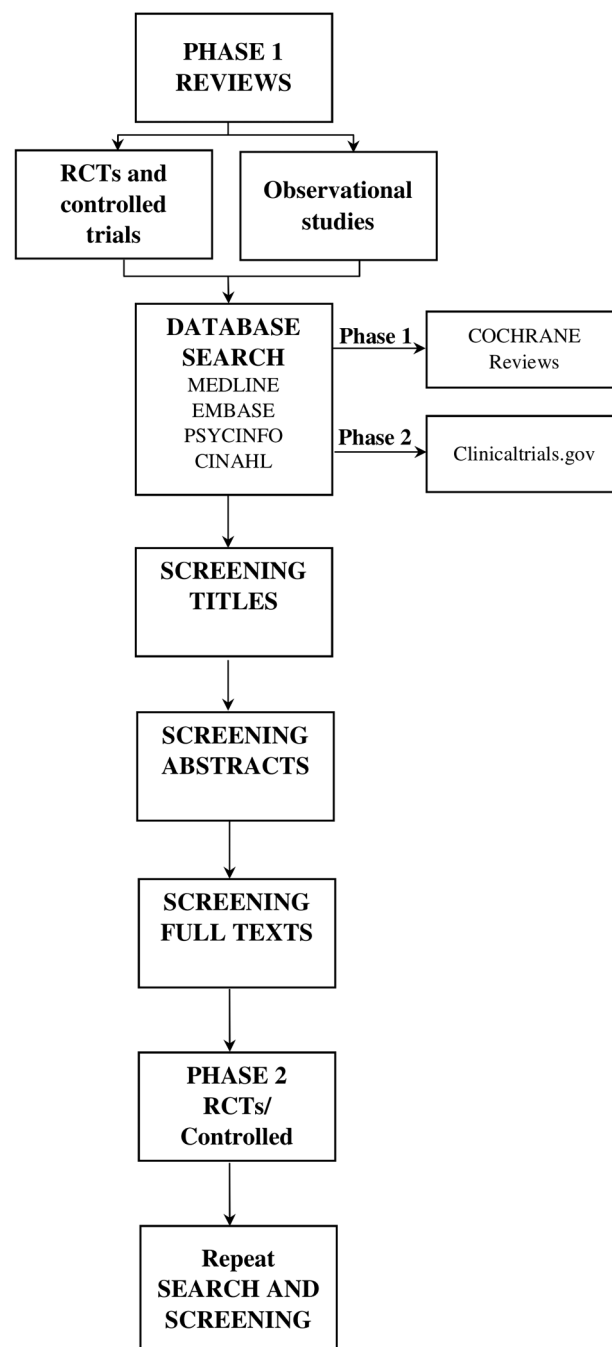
PHASE 1
REVIEWS

RCTs and controlled trials

Observational studies

DATABASE SEARCH
MEDLINE
EMBASE
PSYCINFO
CINAHL

Phase 1

COCHRANE Reviews

Phase 2

Clinicaltrials.gov

SCREENING TITLES

SCREENING ABSTRACTS

SCREENING FULL TEXTS

PHASE 2
RCTs/
Controlled

Repeat
SEARCH AND
SCREENING